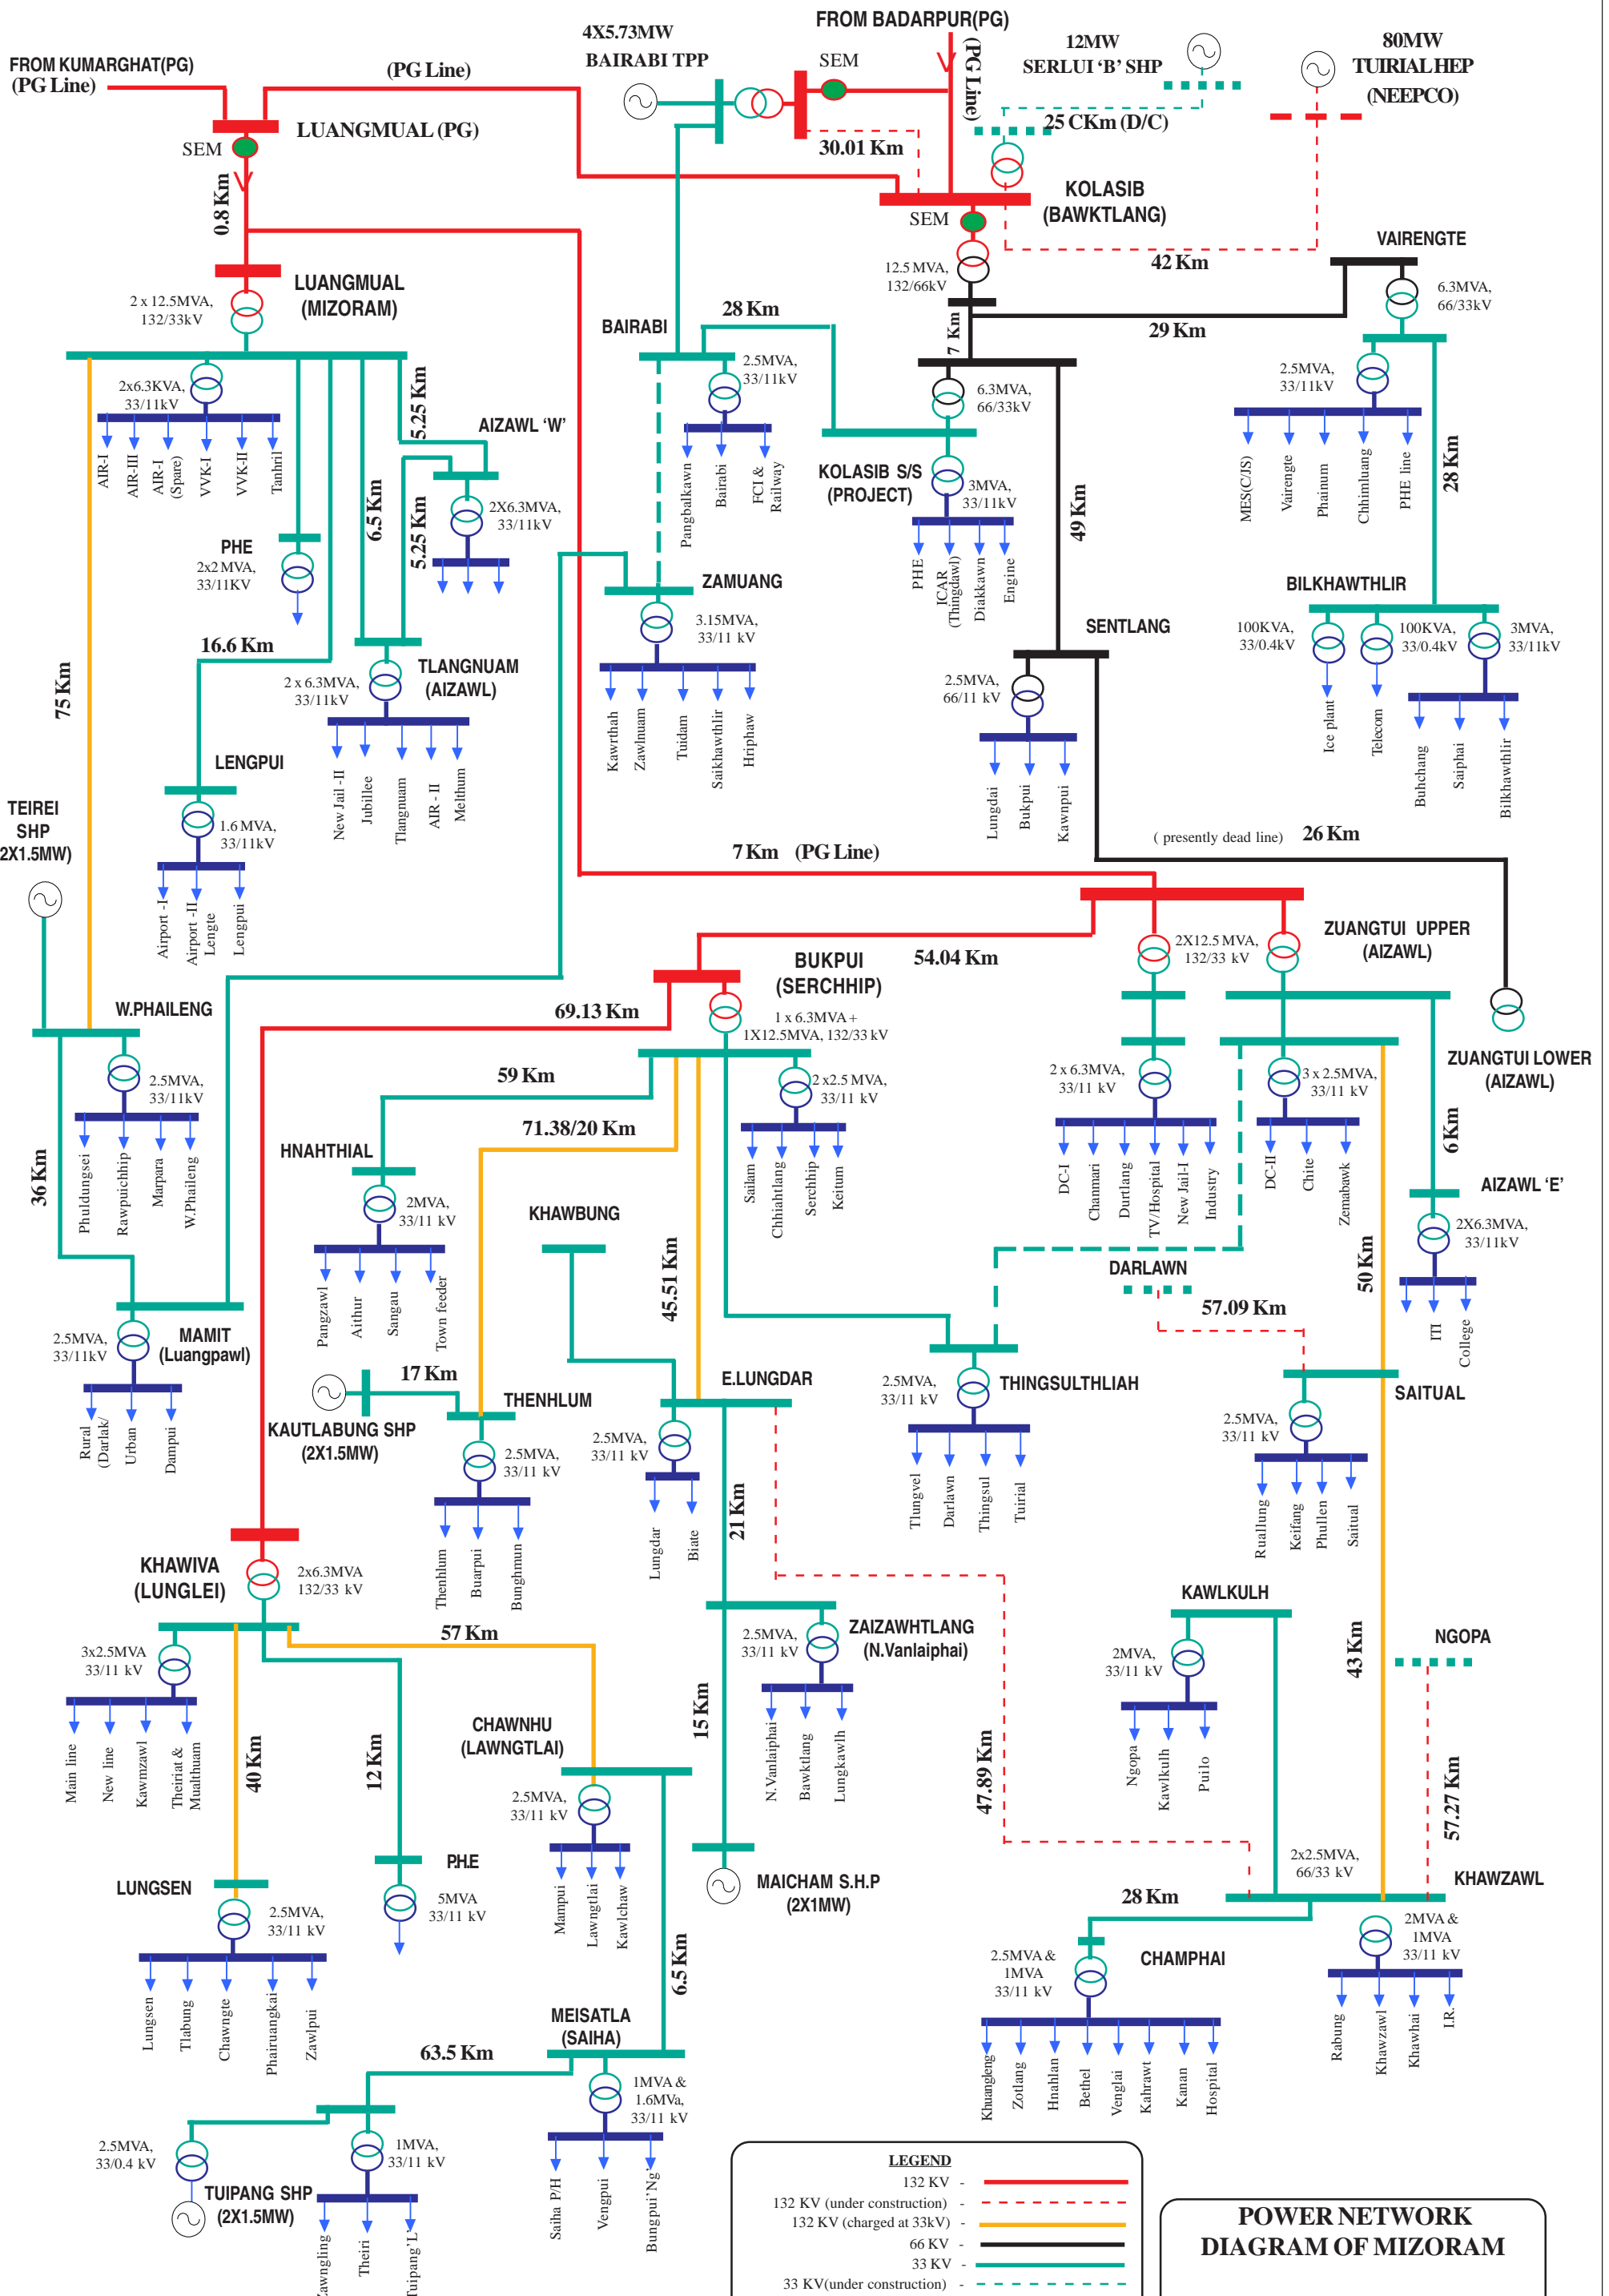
FROM KUMARGHAT(PG) (PG Line)
(PG Line)
4X5.73MW BAIRABI TPP
FROM BADARPUR(PG)
SEM
(PG Line)
12MW SERLUI 'B' SHP
80MW TUIRIAL HEP (NEEPCO)
LUANGMUAL (PG)
SEM
30.01 Km
25 CKm (D/C)
0.8 Km
KOLASIB (BAWKTLANG)
SEM
12.5 MVA, 132/66kV
42 Km
VAIRENGTE
LUANGMUAL (MIZORAM)
2 x 12.5MVA, 132/33kV
BAIRABI
28 Km
7 Km
29 Km
6.3MVA, 66/33kV
2x6.3KVA, 33/11kV
5.25 Km
2.5MVA, 33/11kV
6.3MVA, 66/33kV
2.5MVA, 33/11kV
AIR-I
AIR-III
AIR-I (Spare)
VVK-I
VVK-II
Tanhril
AIZAWL 'W'
Pangbalkawn
Bairabi
FCI & Railway
KOLASIB S/S (PROJECT)
3MVA, 33/11kV
MES(C/JS)
Vairengte
Phainum
Chhimluang
PHE line
28 Km
6.5 Km
2X6.3MVA, 33/11kV
49 Km
PHE
2x2 MVA, 33/11KV
5.25 Km
ZAMUANG
PHE
ICAR (Thingdawl)
Diakkawn
Engine
BILKHAWTHLIR
3.15MVA, 33/11 kV
SENTLANG
100KVA, 33/0.4kV
100KVA, 33/0.4kV
3MVA, 33/11kV
16.6 Km
TLANGNUAM (AIZAWL)
2 x 6.3MVA, 33/11kV
2.5MVA, 66/11 kV
75 Km
Kawrthah
Zawlnuam
Tuidam
Saikhawthlir
Hriphaw
Ice plant
Telecom
Buhchang
Saiphai
Bilkhawthlir
LENGPUI
New Jail -II
Jubillee
Tlangnuam
AIR - II
Melthum
Lungdai
Bukpui
Kawnpui
TEIREI SHP 2X1.5MW)
1.6 MVA, 33/11kV
( presently dead line)
26 Km
7 Km (PG Line)
Airport -I
Airport -II
Lengte
Lengpui
2X12.5 MVA, 132/33 kV
ZUANGTUI UPPER (AIZAWL)
BUKPUI (SERCHHIP)
54.04 Km
W.PHAILENG
69.13 Km
1 x 6.3MVA + 1X12.5MVA, 132/33 kV
ZUANGTUI LOWER (AIZAWL)
2.5MVA, 33/11kV
59 Km
2x2.5 MVA, 33/11 kV
2 x 6.3MVA, 33/11 kV
3 x 2.5MVA, 33/11 kV
6 Km
HNAHTHIAL
71.38/20 Km
Phuldungsei
Rawpuichhip
Marpara
W.Phaileng
Sailam
Chhiahtlang
Serchhip
Keitum
DC-I
Chanmari
Durtlang
TV/Hospital
New Jail-I
Industry
DC-II
Chite
Zemabawk
AIZAWL 'E'
36 Km
2MVA, 33/11 kV
KHAWBUNG
2X6.3MVA, 33/11kV
45.51 Km
DARLAWN
Pangzawl
Aithur
Sangau
Town feeder
57.09 Km
50 Km
MAMIT (Luangpawl)
2.5MVA, 33/11kV
ITI
College
17 Km
E.LUNGDAR
2.5MVA, 33/11 kV
THINGSULTHLIAH
SAITUAL
THENHLUM
KAUTLABUNG SHP (2X1.5MW)
Rural (Darlak)
Urban
Dampui
2.5MVA, 33/11 kV
2.5MVA, 33/11 kV
2.5MVA, 33/11 kV
Tlungvel
Darlawn
Thingsul
Tuirial
Lungdar
Biate
21 Km
Ruallung
Keifang
Phullen
Saitual
Thenhlum
Buarpui
Bunghmun
KHAWIVA (LUNGLEI)
2x6.3MVA 132/33 kV
KAWLKULH
57 Km
2.5MVA, 33/11 kV
ZAIZAWHTLANG (N.Vanlaiphai)
3x2.5MVA 33/11 kV
2MVA, 33/11 kV
43 Km
NGOPA
Main line
New line
Kawmzawl
Theiriat & Mualthuam
CHAWNHU (LAWNGTLAI)
15 Km
N.Vanlaiphai
Bawktlang
Lungkawlh
40 Km
12 Km
Ngopa
Kawlkulh
Puilo
47.89 Km
57.27 Km
2.5MVA, 33/11 kV
PHE
2x2.5MVA, 66/33 kV
5MVA 33/11 kV
LUNGSEN
MAICHAM S.H.P (2X1MW)
KHAWZAWL
28 Km
2.5MVA, 33/11 kV
Mampui
Lawngtlai
Kawlchaw
2MVA & 1MVA 33/11 kV
2.5MVA & 1MVA 33/11 kV
CHAMPHAI
6.5 Km
Lungsen
Tlabung
Chawngte
Phairuangkai
Zawlpui
MEISATLA (SAIHA)
Rabung
Khawzawl
Khawhai
I.R.
63.5 Km
Khuangleng
Zotlang
Hnahlan
Bethel
Venglai
Kelkawt
Kanan
Hospital
1MVA & 1.6MVa, 33/11 kV
2.5MVA, 33/0.4 kV
1MVA, 33/11 kV
TUIPANG SHP (2X1.5MW)
Saiha P/H
Vengpui
Bungpui 'Ng'
Lawngling
Theiri
Tuipang 'L'
LEGEND
132 KV -
132 KV (under construction) -
132 KV (charged at 33kV) -
66 KV -
33 KV -
33 KV(under construction) -
POWER NETWORK DIAGRAM OF MIZORAM